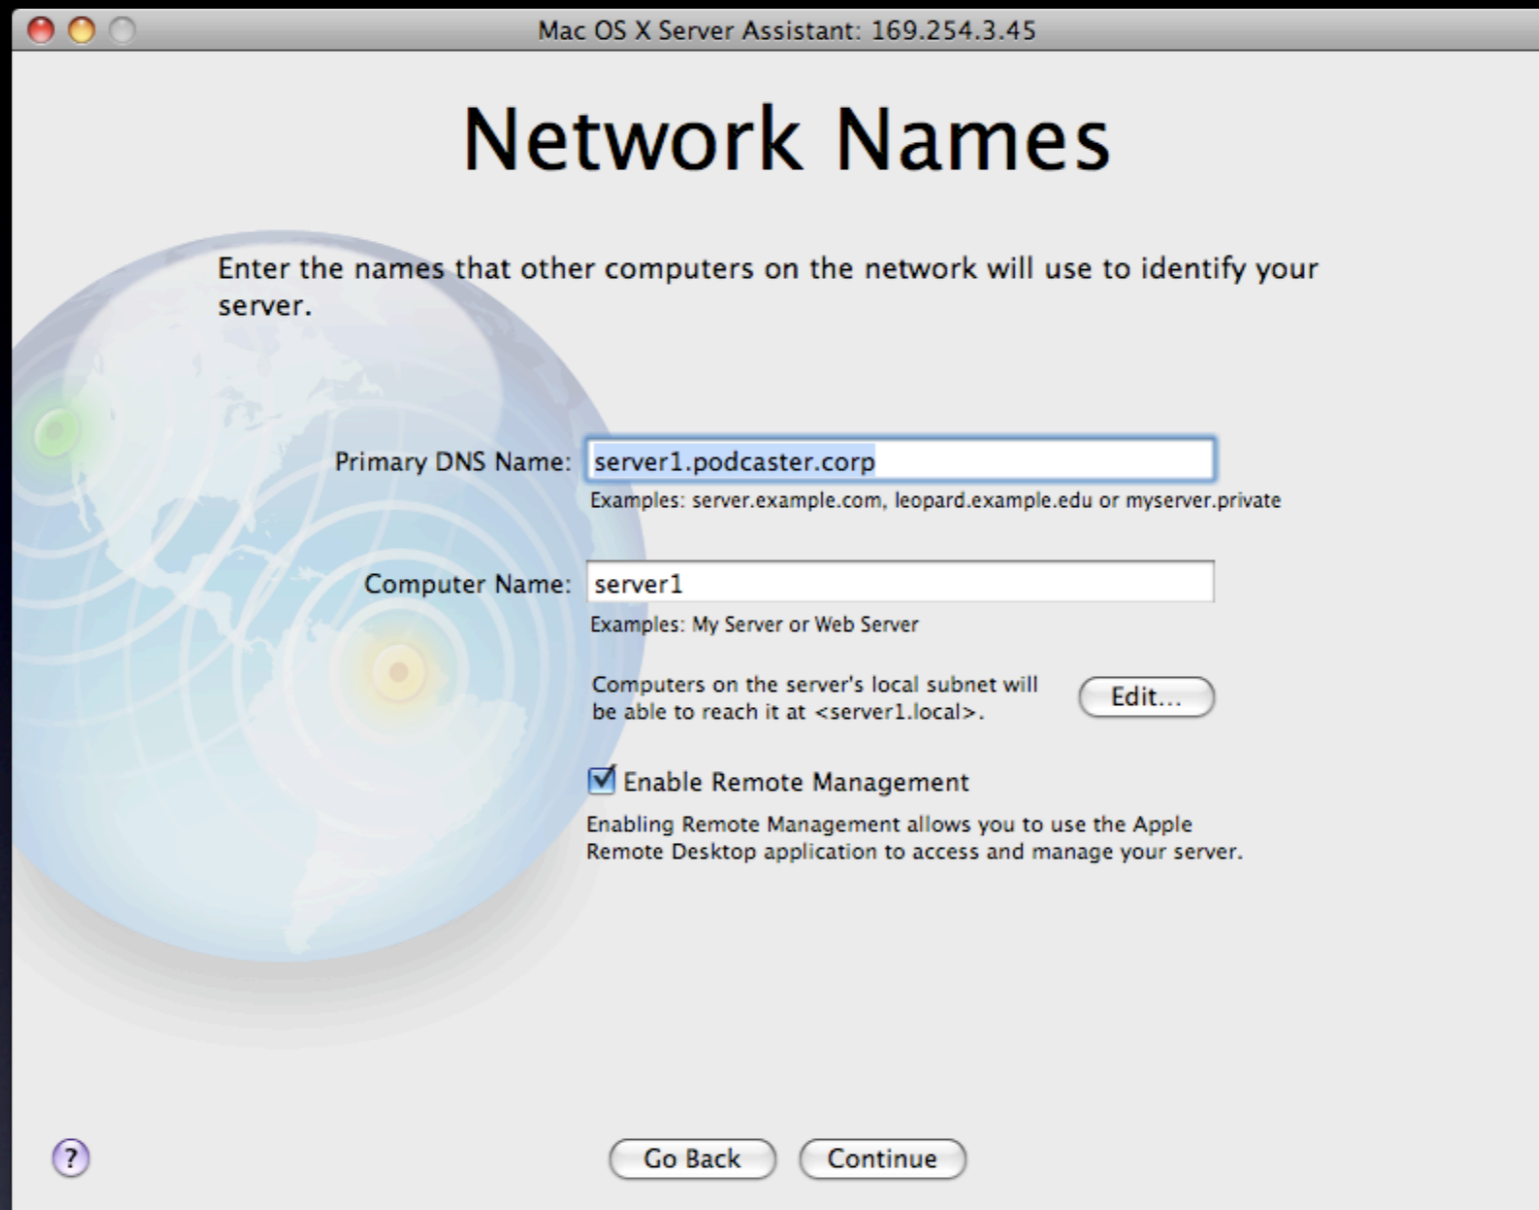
Mac OS X Server Assistant: 169.254.3.45

Network Names

Enter the names that other computers on the network will use to identify your server.

Primary DNS Name: server1.podcaster.corp
Examples: server.example.com, leopard.example.edu or myserver.private

Computer Name: server1
Examples: My Server or Web Server

Computers on the server's local subnet will be able to reach it at <server1.local>.

Edit...

Enable Remote Management

Enabling Remote Management allows you to use the Apple Remote Desktop application to access and manage your server.

?

Go Back

Continue